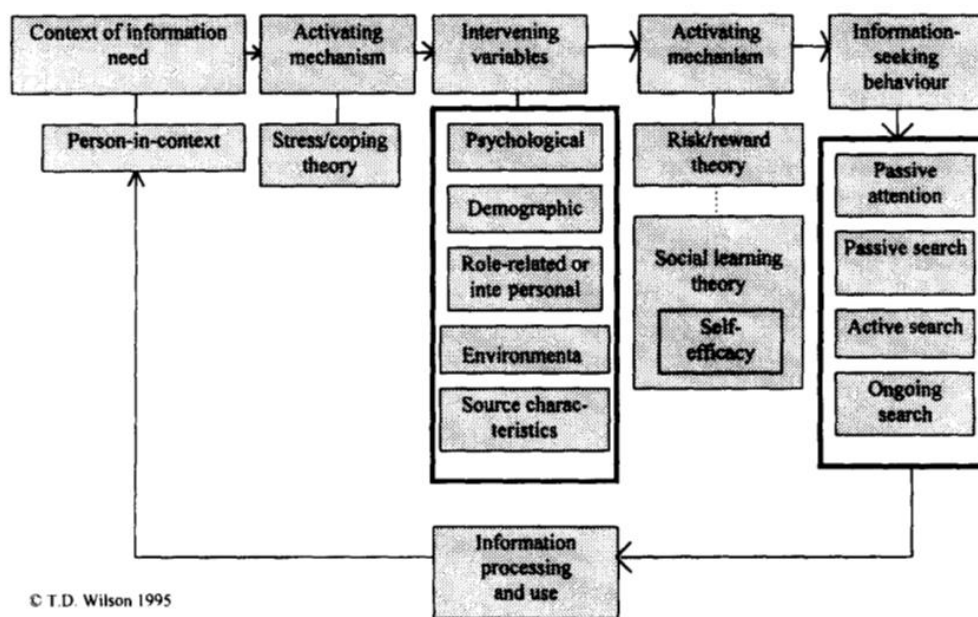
Context of information need

Person-in-context

Activating mechanism

Stress/coping theory

Intervening variables

Psychological

Demographic

Role-related or inte personal

Environmenta

Source characteristics

Activating mechanism

Risk/reward theory

Social learning theory

Self-efficacy

Information-seeking behaviour

Passive attention

Passive search

Active search

Ongoing search

Information processing and use

© T.D. Wilson 1995